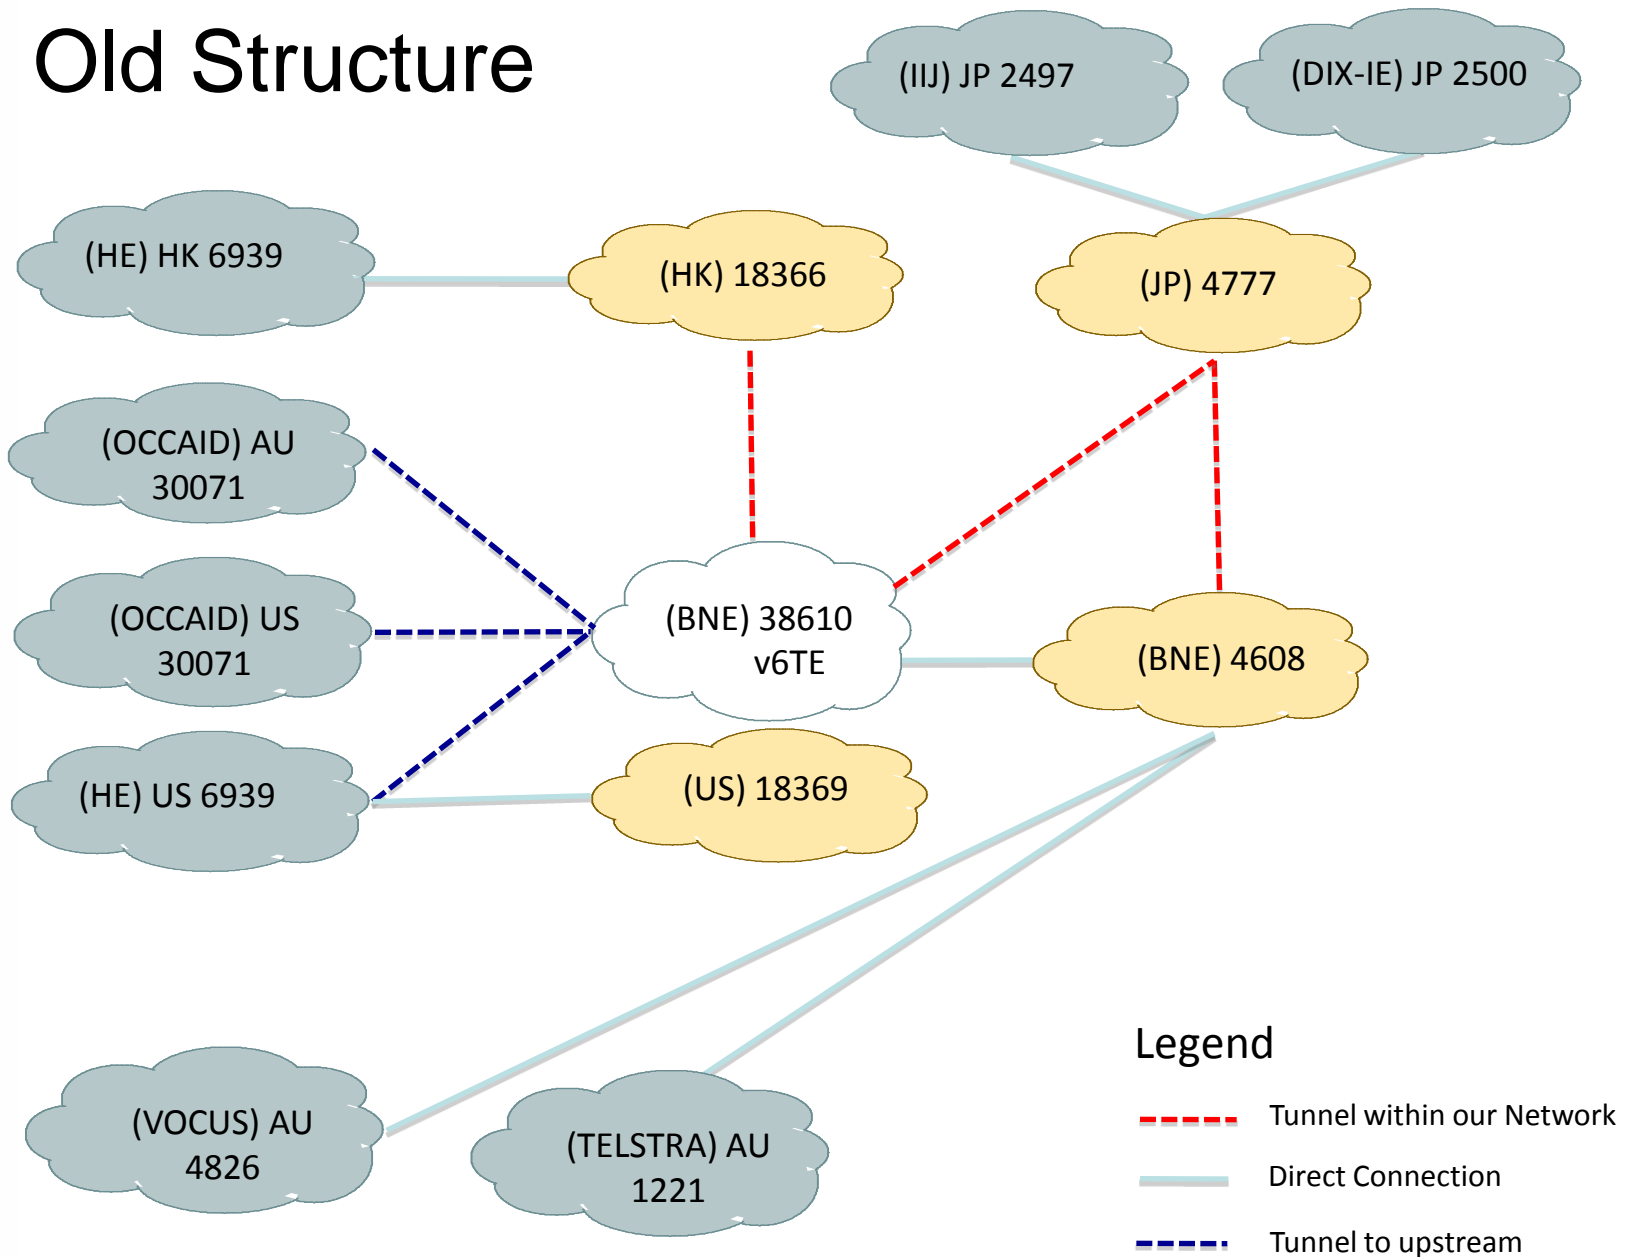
Old Structure

(IIJ) JP 2497

(DIX-IE) JP 2500

(HE) HK 6939

(HK) 18366

(JP) 4777

(OCCAID) AU 30071

(OCCAID) US 30071

(BNE) 38610 v6TE

(BNE) 4608

(HE) US 6939

(US) 18369

(VOCUS) AU 4826

(TELSTRA) AU 1221

Legend

Tunnel within our Network

Direct Connection

Tunnel to upstream